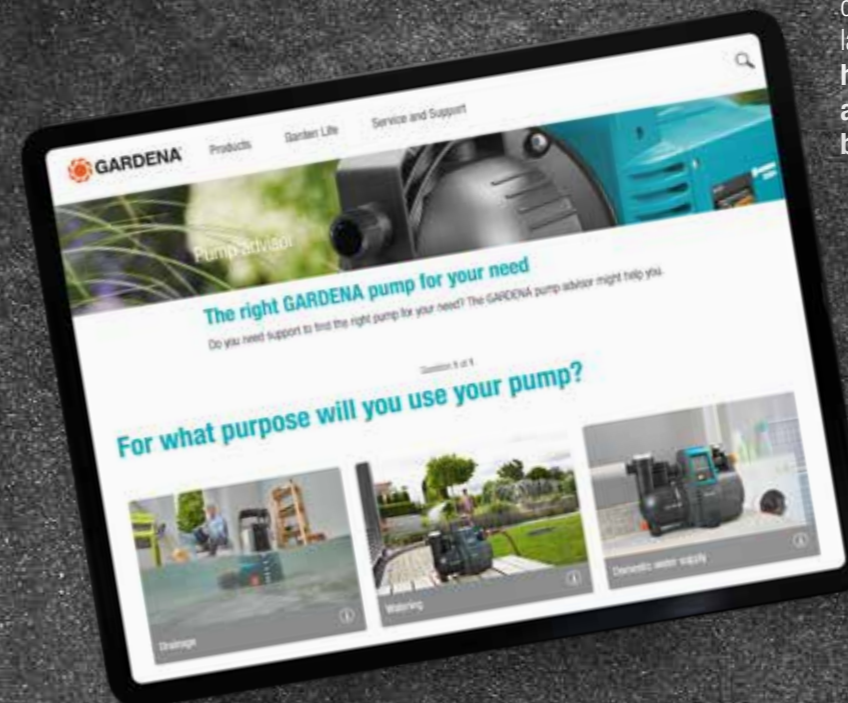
c
la
H
a
b

GARDENA

Products

Garden Life

Service and Support

Pump advisor

The right GARDENA pump for your need

Do you need support to find the right pump for your need? The GARDENA pump advisor might help you.

Question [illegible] of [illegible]

For what purpose will you use your pump?

Drainage

Watering

Domestic water supply